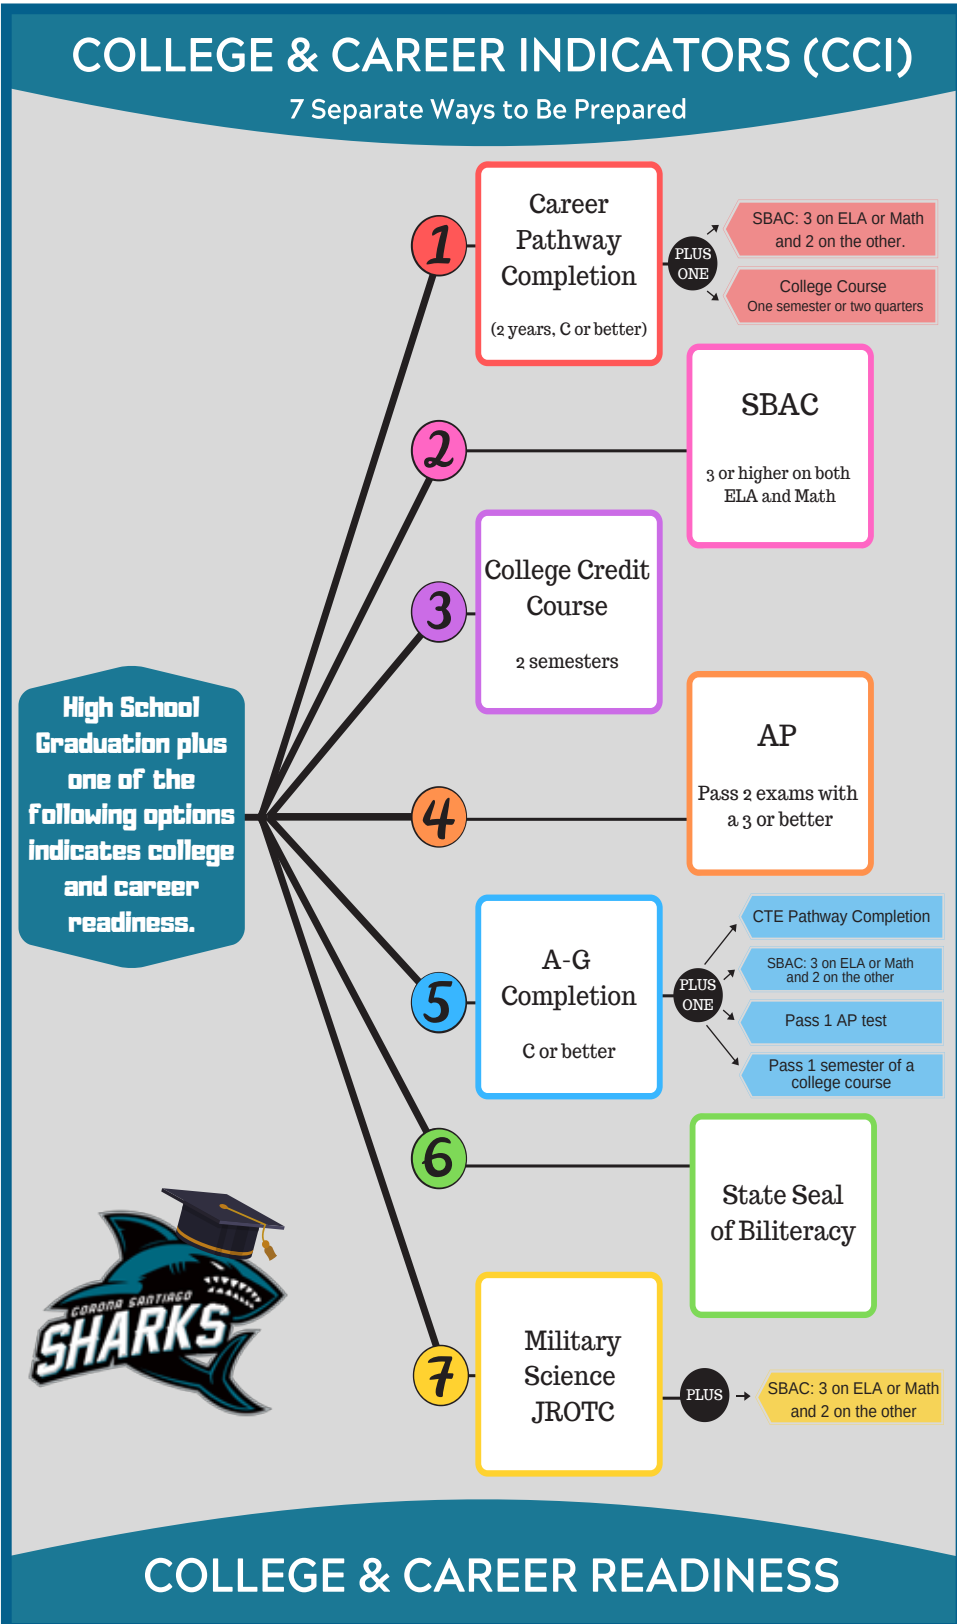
COLLEGE & CAREER INDICATORS (CCI)

7 Separate Ways to Be Prepared

High School Graduation plus one of the following options indicates college and career readiness.

1

Career Pathway Completion

(2 years, C or better)

PLUS ONE

SBAC: 3 on ELA or Math and 2 on the other.

College Course
One semester or two quarters

2

SBAC

3 or higher on both ELA and Math

3

College Credit Course

2 semesters

4

AP

Pass 2 exams with a 3 or better

5

A-G Completion

C or better

PLUS ONE

CTE Pathway Completion

SBAC: 3 on ELA or Math and 2 on the other

Pass 1 AP test

Pass 1 semester of a college course

6

State Seal of Biliteracy

7

Military Science JROTC

PLUS

SBAC: 3 on ELA or Math and 2 on the other

CORONA SANTIAGO
SHARKS

COLLEGE & CAREER READINESS